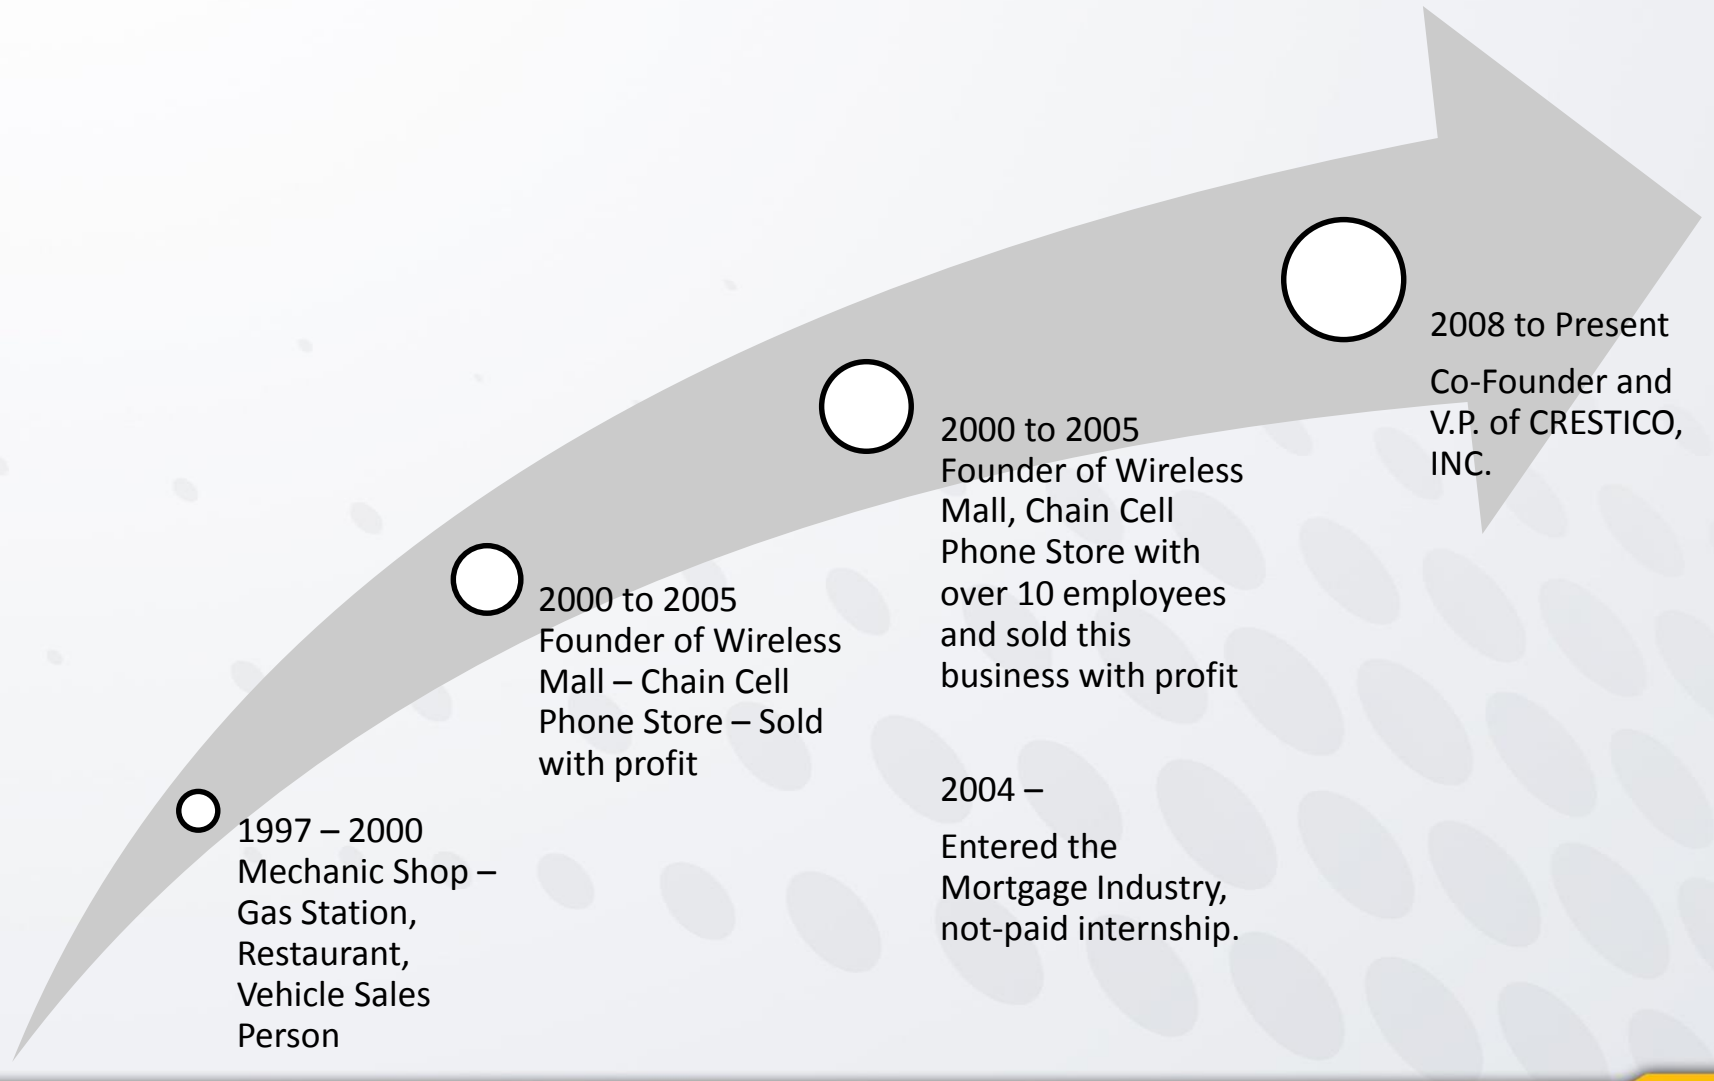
1997 – 2000 Mechanic Shop – Gas Station, Restaurant, Vehicle Sales Person

2000 to 2005 Founder of Wireless Mall – Chain Cell Phone Store – Sold with profit

2000 to 2005 Founder of Wireless Mall, Chain Cell Phone Store with over 10 employees and sold this business with profit

2004 –

Entered the Mortgage Industry, not-paid internship.

2008 to Present

Co-Founder and V.P. of CRESTICO, INC.